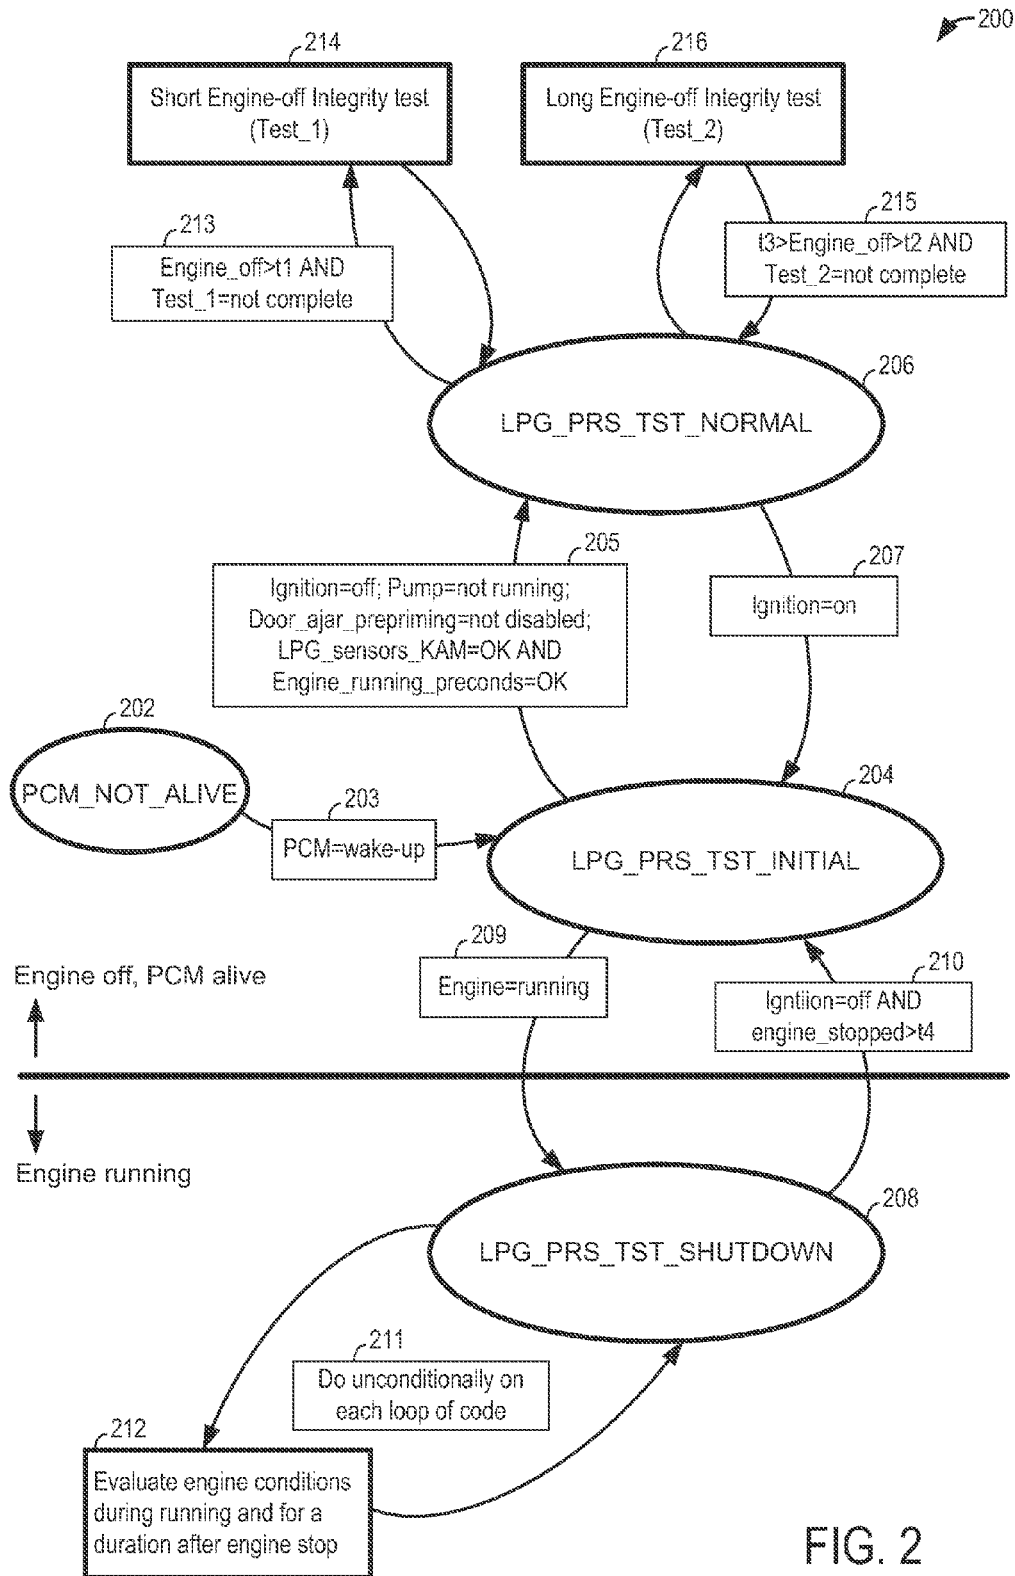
200

214
Short Engine-off Integrity test (Test_1)

216
Long Engine-off Integrity test (Test_2)

213
Engine_off>t1 AND Test_1=not complete

215
t3>Engine_off>t2 AND Test_2=not complete

206
LPG_PRS_TST_NORMAL

205
Ignition=off; Pump=not running; Door_ajar_prepriming=not disabled; LPG_sensors_KAM=OK AND Engine_running_preconds=OK

207
Ignition=on

202
PCM_NOT_ALIVE

203
PCM=wake-up

204
LPG_PRS_TST_INITIAL

209
Engine=running

210
Igntiion=off AND engine_stopped>t4

Engine off, PCM alive

Engine running

208
LPG_PRS_TST_SHUTDOWN

211
Do unconditionally on each loop of code

212
Evaluate engine conditions during running and for a duration after engine stop

FIG. 2